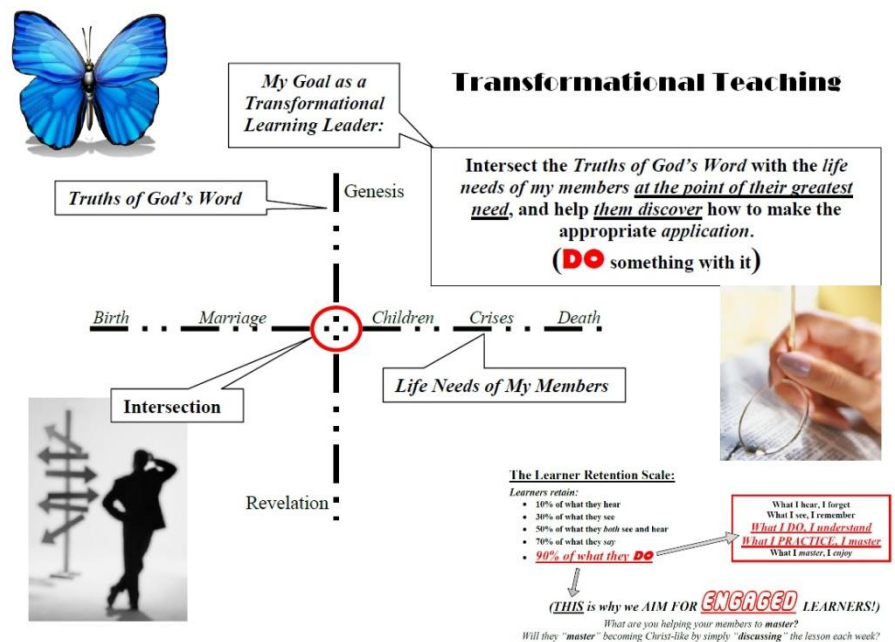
Transformational Teaching

My Goal as a Transformational Learning Leader:

Intersect the *Truths of God's Word* with the *life needs of my members* at the point of their greatest need, and help *them discover* how to make the appropriate *application*.

(DO something with it)

Truths of God's Word

Genesis

Birth   Marriage   Children   Crises   Death

Intersection

Life Needs of My Members

Revelation

The Learner Retention Scale:

Learners retain:

- 10% of what they hear
- 30% of what they see
- 50% of what they *both* see and hear
- 70% of what they *say*
- 90% of what they DO

What I hear, I forget
What I see, I remember
What I DO, I understand
What I PRACTICE, I master
What I *master*, I *enjoy*

(THIS is why we AIM FOR ENGAGED LEARNERS!)

What are you helping your members to *master*?
Will they "master" becoming Christ-like by simply "discussing" the lesson each week?